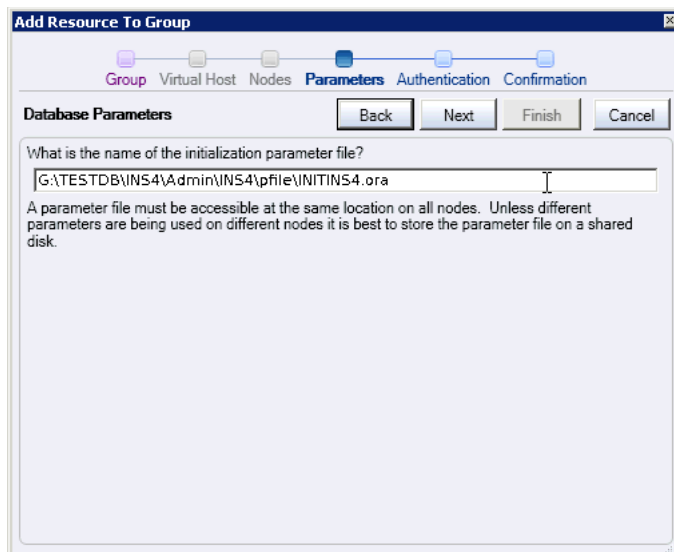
Add Resource To Group

Group Virtual Host Nodes Parameters Authentication Confirmation

Database Parameters

Back Next Finish Cancel

What is the name of the initialization parameter file?

G:\TESTDB\INS4\Admin\INS4\pfile\INITINS4.ora

A parameter file must be accessible at the same location on all nodes. Unless different parameters are being used on different nodes it is best to store the parameter file on a shared disk.